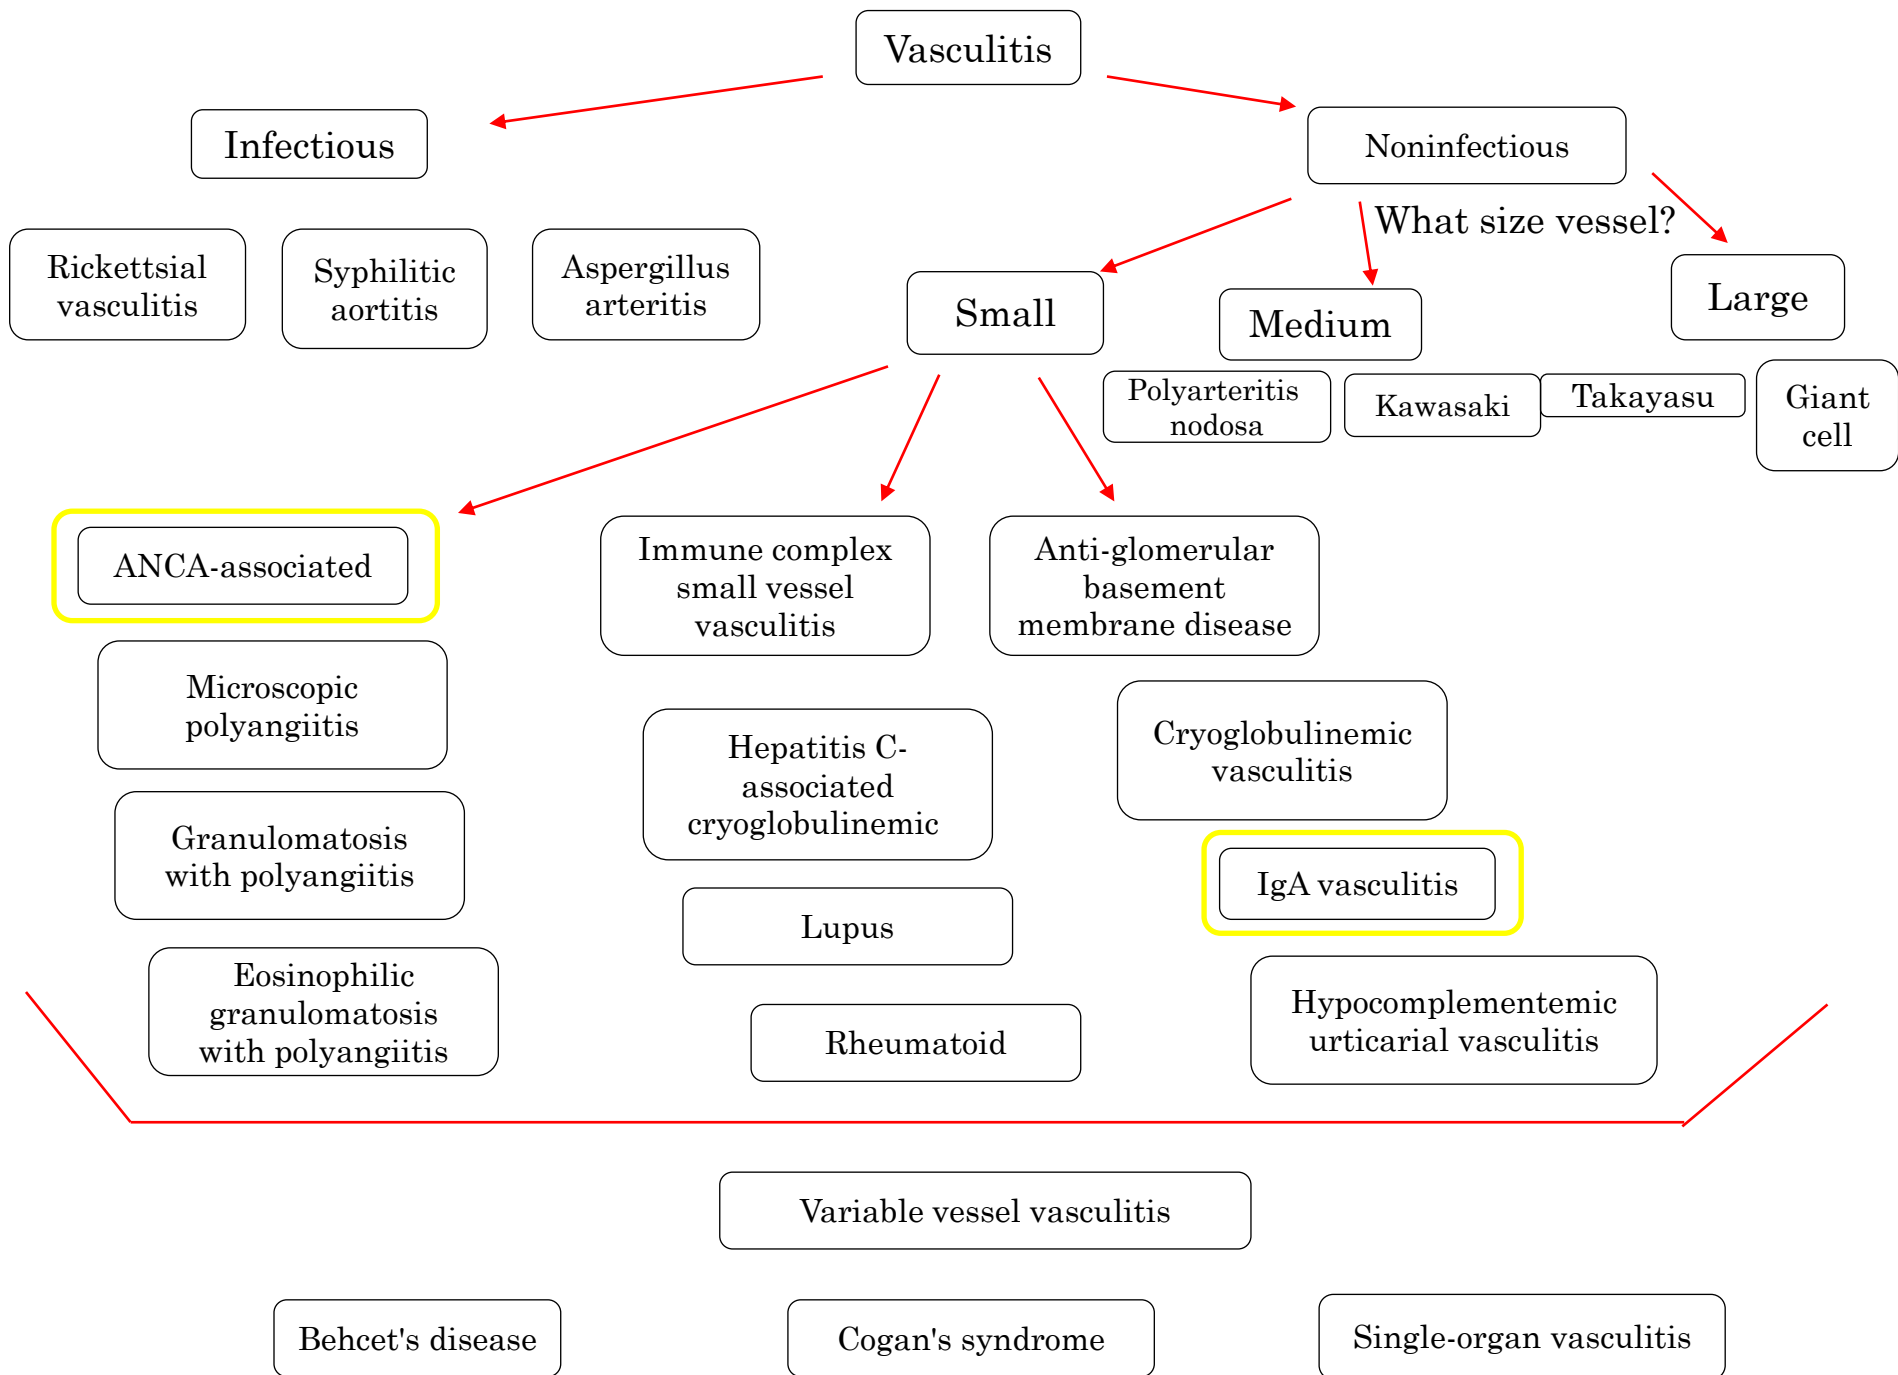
Vasculitis

Infectious

Noninfectious

What size vessel?

Rickettsial vasculitis

Syphilitic aortitis

Aspergillus arteritis

Small

Medium

Large

Polyarteritis nodosa

Kawasaki

Takayasu

Giant cell

ANCA-associated

Immune complex small vessel vasculitis

Anti-glomerular basement membrane disease

Microscopic polyangiitis

Granulomatosis with polyangiitis

Eosinophilic granulomatosis with polyangiitis

Hepatitis C-associated cryoglobulinemic

Lupus

Rheumatoid

Cryoglobulinemic vasculitis

IgA vasculitis

Hypocomplementemic urticarial vasculitis

Variable vessel vasculitis

Behcet's disease

Cogan's syndrome

Single-organ vasculitis